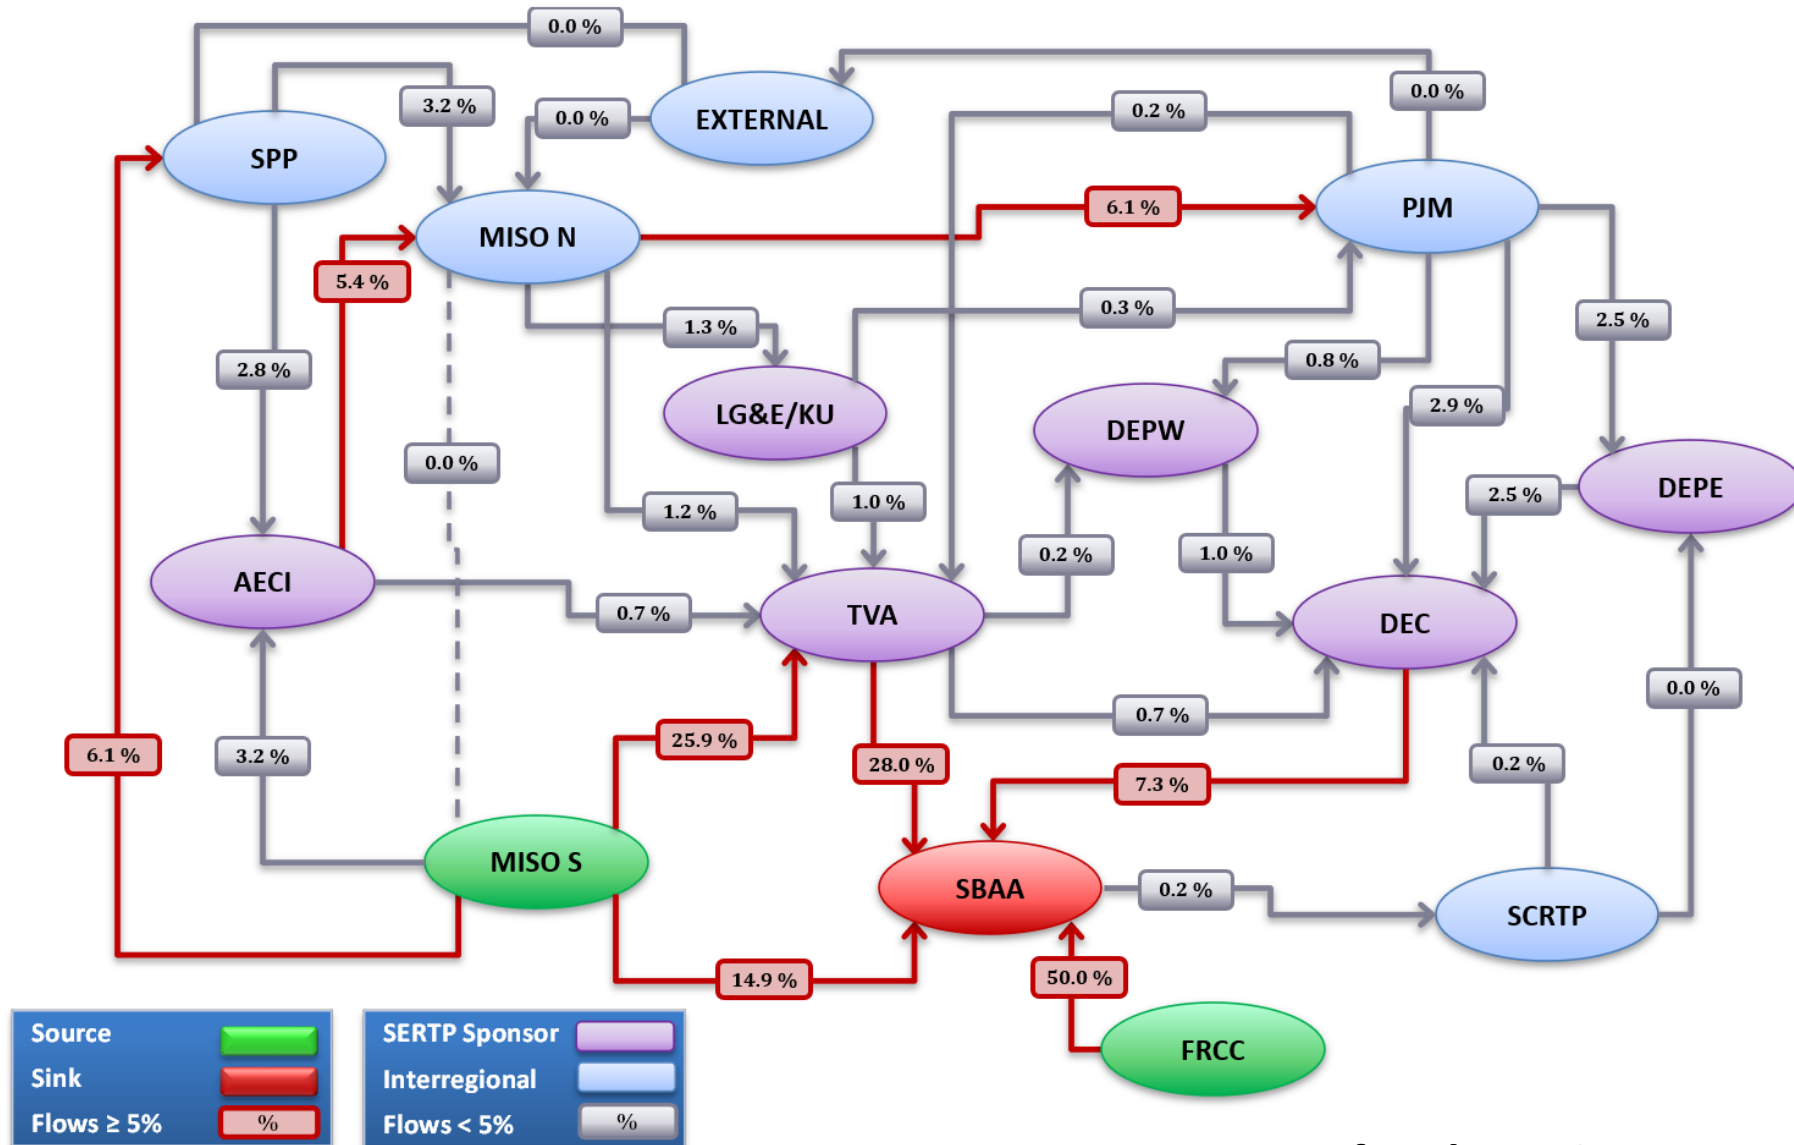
0.0 %
3.2 %
0.0 %
EXTERNAL
0.2 %
0.0 %
SPP
MISO N
6.1 %
PJM
5.4 %
1.3 %
0.3 %
2.5 %
2.8 %
0.8 %
LG&E/KU
DEPW
2.9 %
0.0 %
1.2 %
1.0 %
2.5 %
DEPE
0.2 %
1.0 %
AECI
0.7 %
TVA
DEC
0.7 %
0.0 %
6.1 %
3.2 %
25.9 %
28.0 %
7.3 %
0.2 %
MISO S
SBAA
0.2 %
SCRTP
14.9 %
50.0 %
FRCC

Source
Sink
Flows ≥ 5%
%

SERTP Sponsor
Interregional
Flows < 5%
%